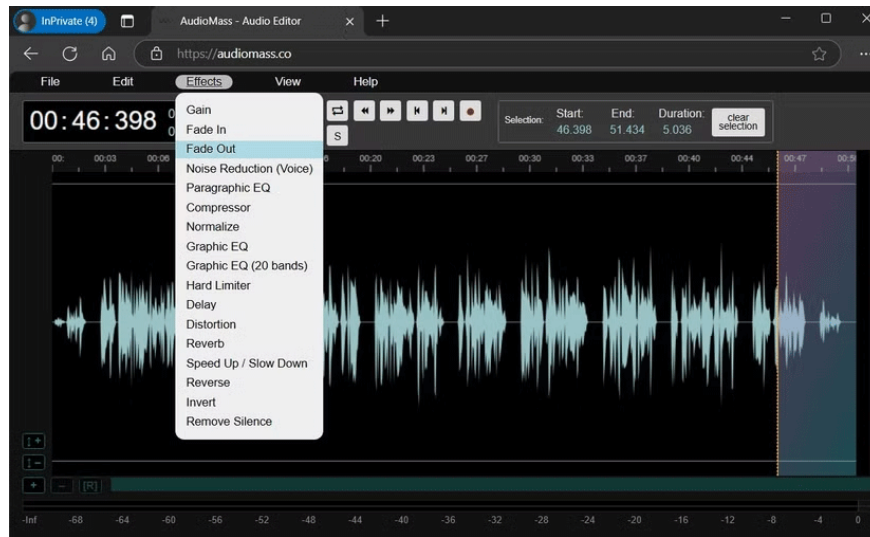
InPrivate (4)

AudioMass - Audio Editor

https://audiomass.co

File Edit Effects View Help

00:46:398

Gain
Fade In
Fade Out
Noise Reduction (Voice)
Paragraphic EQ
Compressor
Normalize
Graphic EQ
Graphic EQ (20 bands)
Hard Limiter
Delay
Distortion
Reverb
Speed Up / Slow Down
Reverse
Invert
Remove Silence

S

Selection: Start: 46.398 End: 51.434 Duration: 5.036 clear selection

00: 00:03 00:06 00:20 00:23 00:27 00:30 00:33 00:37 00:40 00:44 00:47 00:5

[R]

-Inf -68 -64 -60 -56 -52 -48 -44 -40 -36 -32 -28 -24 -20 -16 -12 -8 -4 0